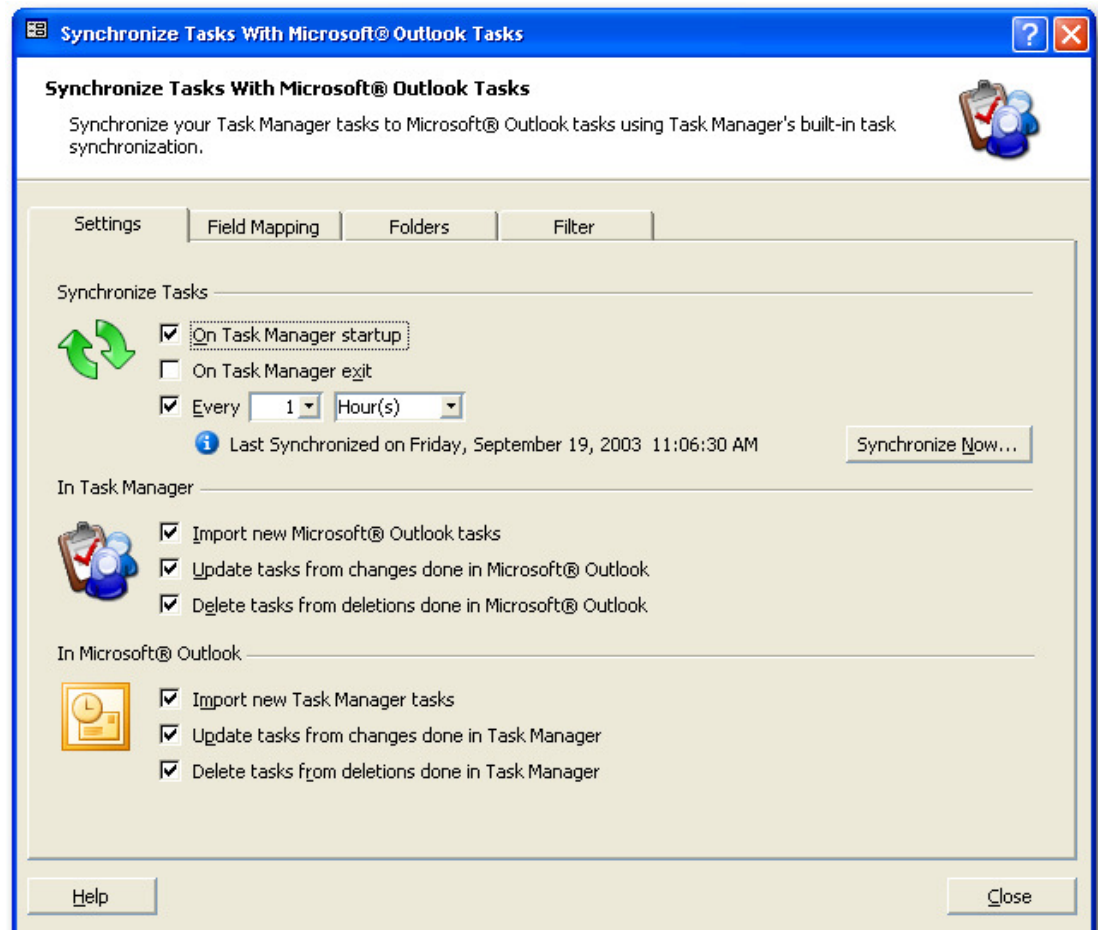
Synchronize Tasks With Microsoft® Outlook Tasks

Synchronize Tasks With Microsoft® Outlook Tasks

Synchronize your Task Manager tasks to Microsoft® Outlook tasks using Task Manager's built-in task synchronization.

Settings | Field Mapping | Folders | Filter

Synchronize Tasks

☑ On Task Manager startup
☐ On Task Manager exit
☑ Every 1 Hour(s)

Last Synchronized on Friday, September 19, 2003 11:06:30 AM

Synchronize Now...

In Task Manager

☑ Import new Microsoft® Outlook tasks
☑ Update tasks from changes done in Microsoft® Outlook
☑ Delete tasks from deletions done in Microsoft® Outlook

In Microsoft® Outlook

☑ Import new Task Manager tasks
☑ Update tasks from changes done in Task Manager
☑ Delete tasks from deletions done in Task Manager

Help

Close